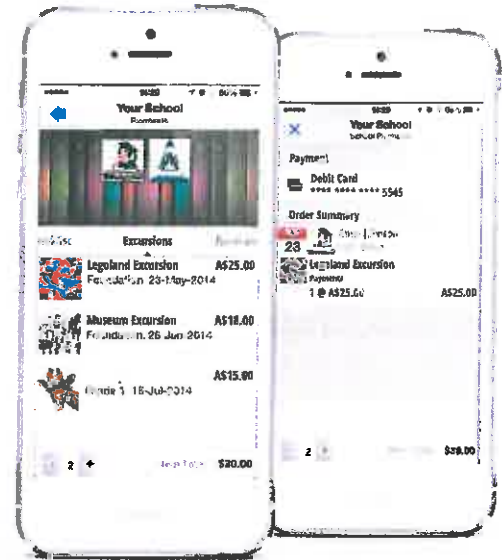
Your School
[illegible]
Excursions
Legoland Excursion A\$25.00
Foundation 23-May-2014
Museum Excursion A\$18.00
Foundation 26-Jun-2014
A\$15.00
Grade 1 18-Jul-2014
2
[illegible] A\$30.00

Your School
School Payments
Payment
Debit Card
**** **** **** 5545
Order Summary
23
Legoland Excursion
Payments
1 @ A\$25.00 A\$25.00
2
A\$39.00